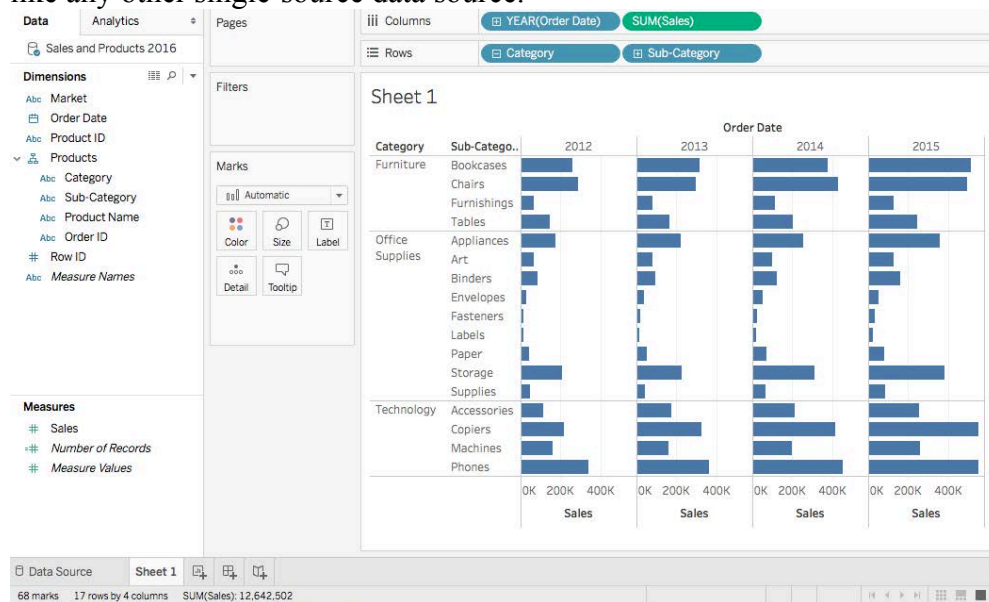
like any other single source data source.

Data | Analytics

Sales and Products 2016

Dimensions
Abc Market
Order Date
Abc Product ID
Products
Abc Category
Abc Sub-Category
Abc Product Name
Abc Order ID
# Row ID
Abc Measure Names

Measures
# Sales
# Number of Records
# Measure Values

Pages

Filters

Marks
Automatic
Color | Size | Label
Detail | Tooltip

iii Columns: YEAR(Order Date) | SUM(Sales)
Rows: Category | Sub-Category

Sheet 1

Order Date

| Category | Sub-Catego.. | 2012 | 2013 | 2014 | 2015 |
|---|---|---|---|---|---|
| Furniture | Bookcases | | | | |
| | Chairs | | | | |
| | Furnishings | | | | |
| | Tables | | | | |
| Office Supplies | Appliances | | | | |
| | Art | | | | |
| | Binders | | | | |
| | Envelopes | | | | |
| | Fasteners | | | | |
| | Labels | | | | |
| | Paper | | | | |
| | Storage | | | | |
| | Supplies | | | | |
| Technology | Accessories | | | | |
| | Copiers | | | | |
| | Machines | | | | |
| | Phones | | | | |
| | | 0K 200K 400K | 0K 200K 400K | 0K 200K 400K | 0K 200K 400K |
| | | Sales | Sales | Sales | Sales |

Data Source | Sheet 1

68 marks 17 rows by 4 columns SUM(Sales): 12,642,502